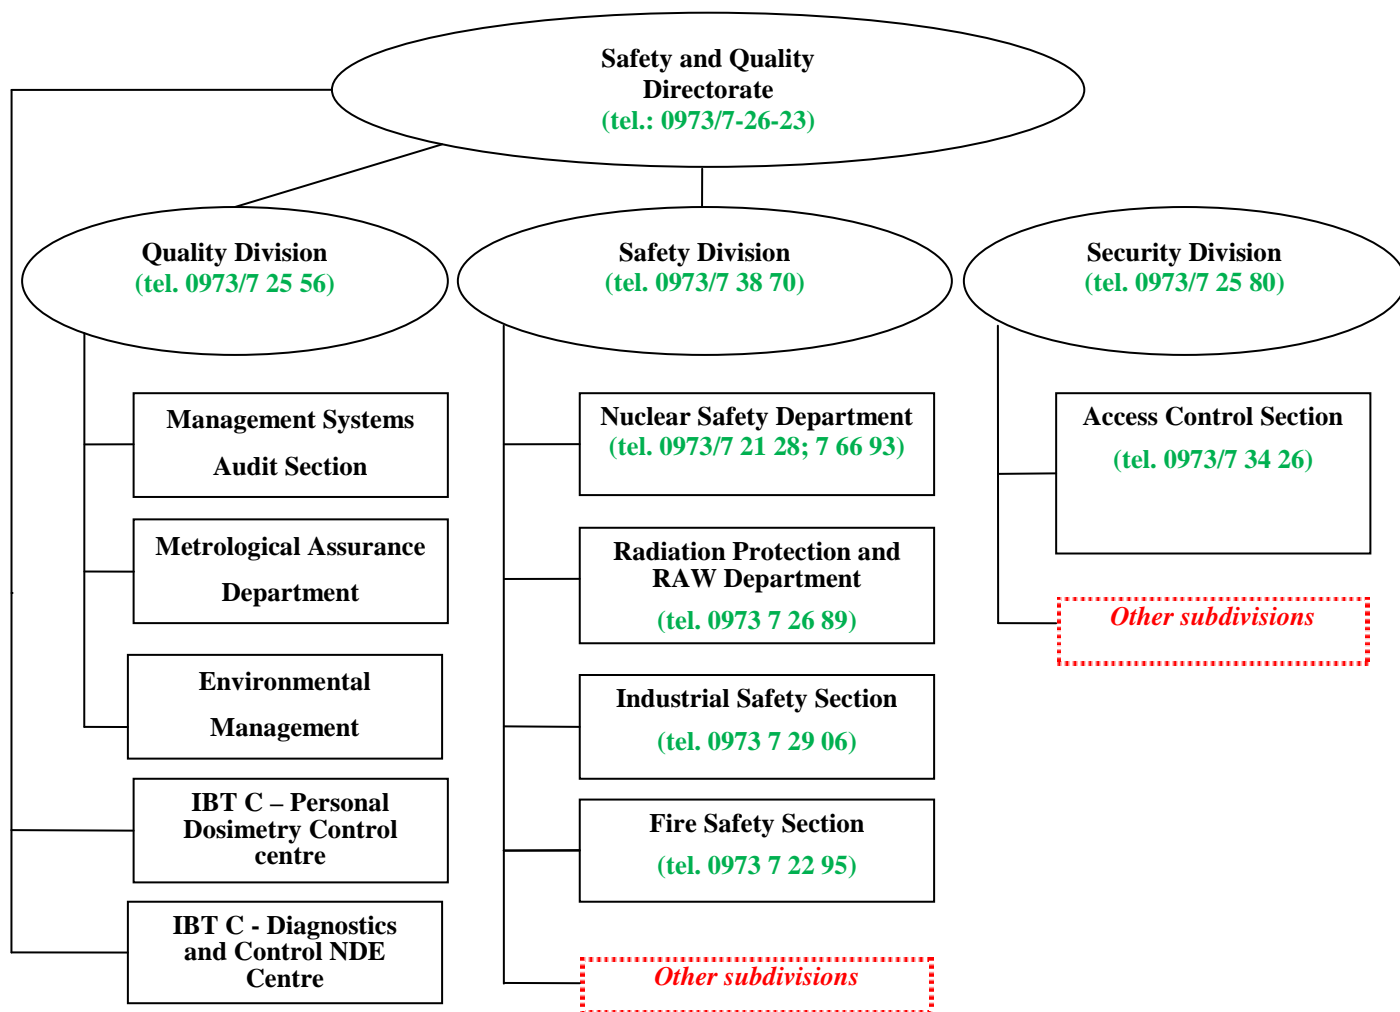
Safety and Quality Directorate
(tel.: 0973/7-26-23)

Quality Division
(tel. 0973/7 25 56)

Management Systems Audit Section

Metrological Assurance Department

Environmental Management

IBT C – Personal Dosimetry Control centre

IBT C - Diagnostics and Control NDE Centre

Safety Division
(tel. 0973/7 38 70)

Nuclear Safety Department
(tel. 0973/7 21 28; 7 66 93)

Radiation Protection and RAW Department
(tel. 0973 7 26 89)

Industrial Safety Section
(tel. 0973 7 29 06)

Fire Safety Section
(tel. 0973 7 22 95)

Other subdivisions

Security Division
(tel. 0973/7 25 80)

Access Control Section
(tel. 0973/7 34 26)

Other subdivisions